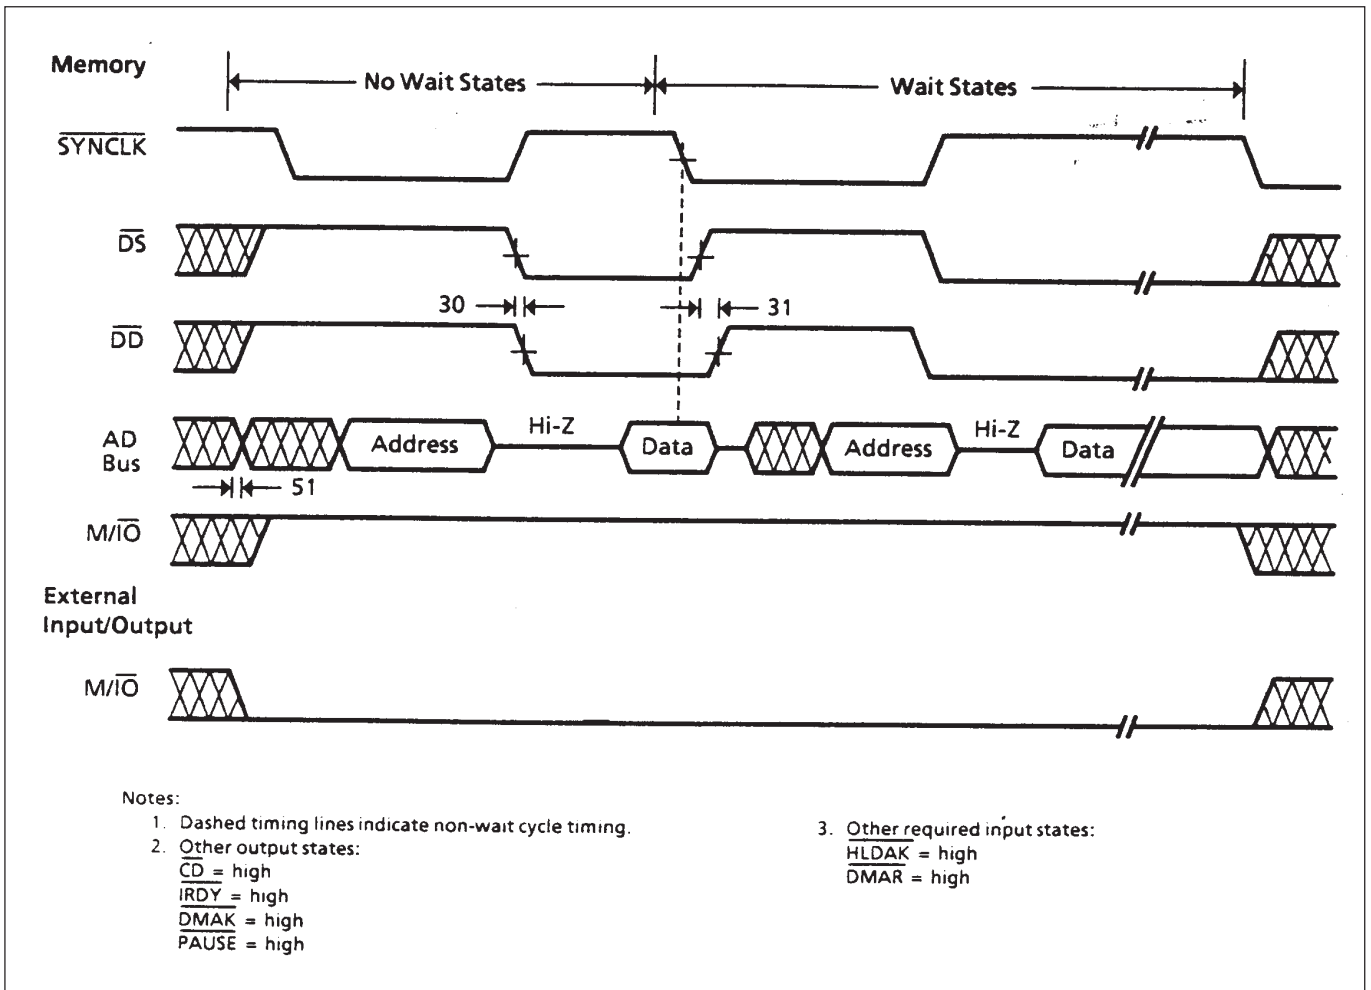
Memory

No Wait States

Wait States

$\overline{SYNCLK}$

$\overline{DS}$

30

31

$\overline{DD}$

AD Bus

Address

Hi-Z

Data

Address

Hi-Z

Data

51

M/$\overline{IO}$

External Input/Output

M/$\overline{IO}$

Notes:
1. Dashed timing lines indicate non-wait cycle timing.
2. Other output states:
$\overline{CD}$ = high
$\overline{IRDY}$ = high
$\overline{DMAK}$ = high
$\overline{PAUSE}$ = high

3. Other required input states:
$\overline{HLDAK}$ = high
$\overline{DMAR}$ = high